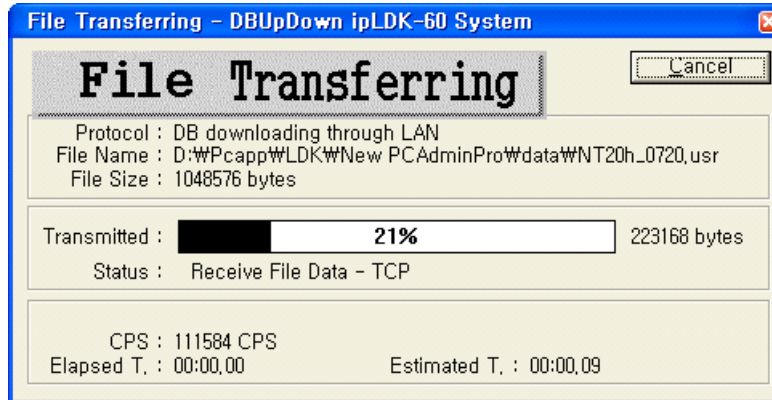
File Transferring - DBUpDown ipLDK-60 System

File Transferring

Cancel

Protocol : DB downloading through LAN
File Name : D:₩Pcapp₩LDK₩New PCAdminPro₩data₩NT20h_0720.usr
File Size : 1048576 bytes

Transmitted : 21% 223168 bytes
Status : Receive File Data - TCP

CPS : 111584 CPS
Elapsed T. : 00:00.00 Estimated T. : 00:00.09